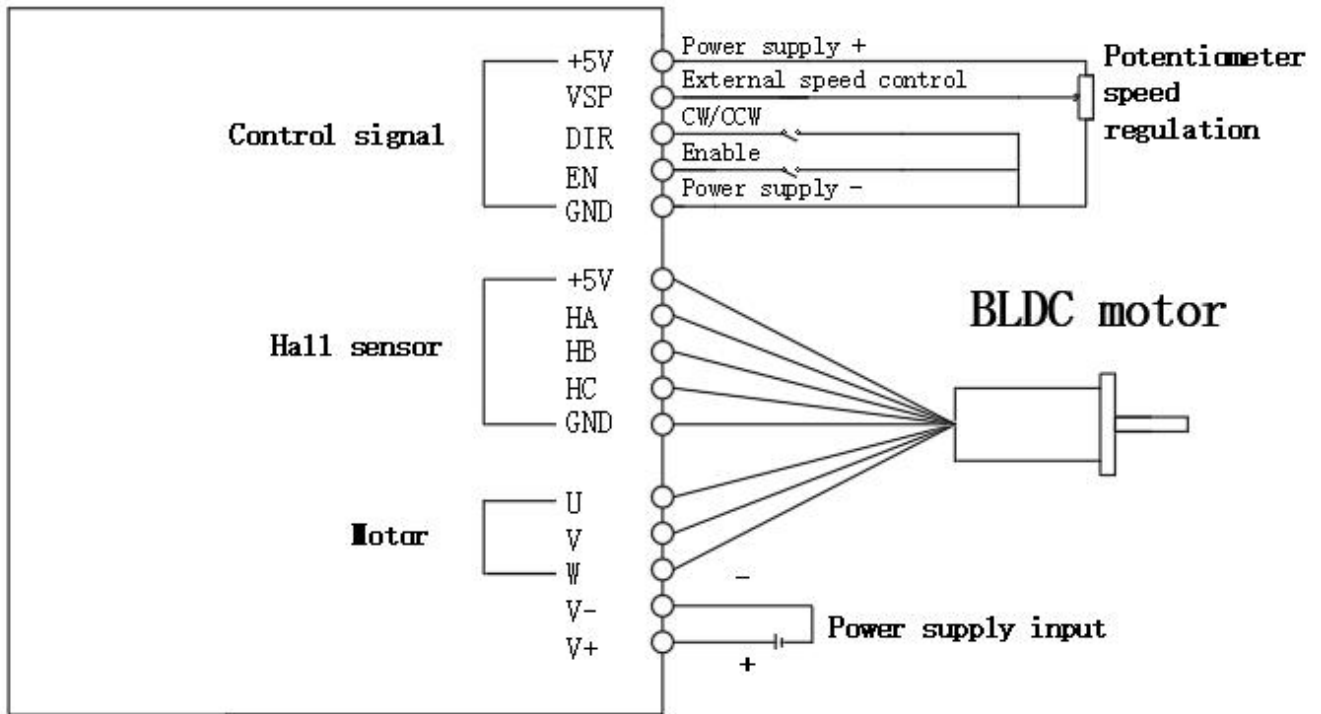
+5V
VSP
Control signal
DIR
EN
GND

Power supply +
External speed control
CW/CCW
Enable
Power supply -

Potentiometer speed regulation

+5V
HA
Hall sensor
HB
HC
GND

BLDC motor

U
Motor
V
W
V-
V+

-
Power supply input
+